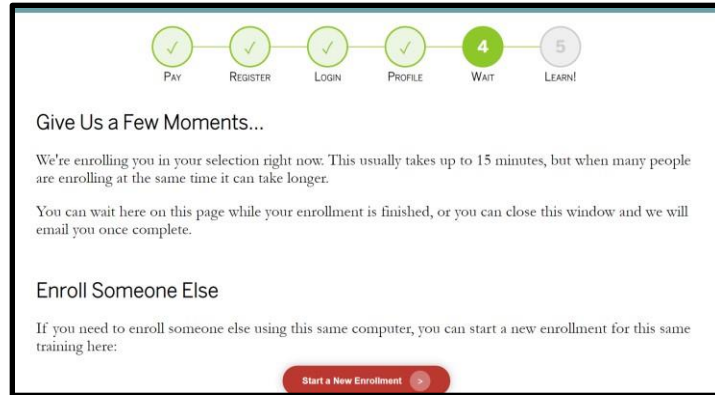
✓ Pay ✓ Register ✓ Login ✓ Profile 4 Wait 5 Learn!

Give Us a Few Moments...

We're enrolling you in your selection right now. This usually takes up to 15 minutes, but when many people are enrolling at the same time it can take longer.

You can wait here on this page while your enrollment is finished, or you can close this window and we will email you once complete.

Enroll Someone Else

If you need to enroll someone else using this same computer, you can start a new enrollment for this same training here:

Start a New Enrollment >